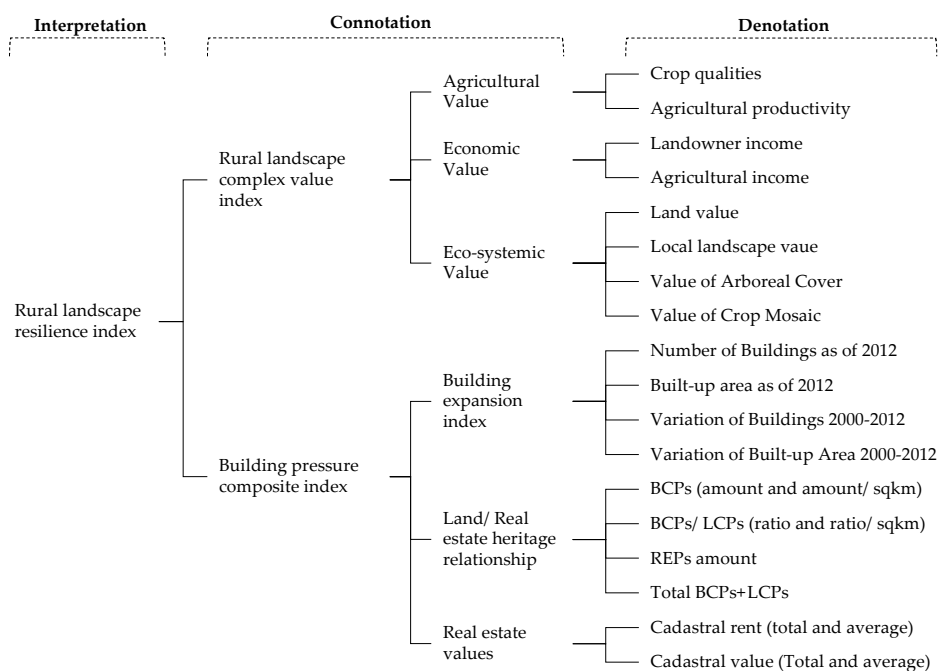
Interpretation

Connotation

Denotation

Rural landscape resilience index

Rural landscape complex value index

Agricultural Value

Crop qualities

Agricultural productivity

Economic Value

Landowner income

Agricultural income

Eco-systemic Value

Land value

Local landscape vaue

Value of Arboreal Cover

Value of Crop Mosaic

Building pressure composite index

Building expansion index

Number of Buildings as of 2012

Built-up area as of 2012

Variation of Buildings 2000-2012

Variation of Built-up Area 2000-2012

Land/ Real estate heritage relationship

BCPs (amount and amount/ sqkm)

BCPs/ LCPs (ratio and ratio/ sqkm)

REPs amount

Total BCPs+LCPs

Real estate values

Cadastral rent (total and average)

Cadastral value (Total and average)